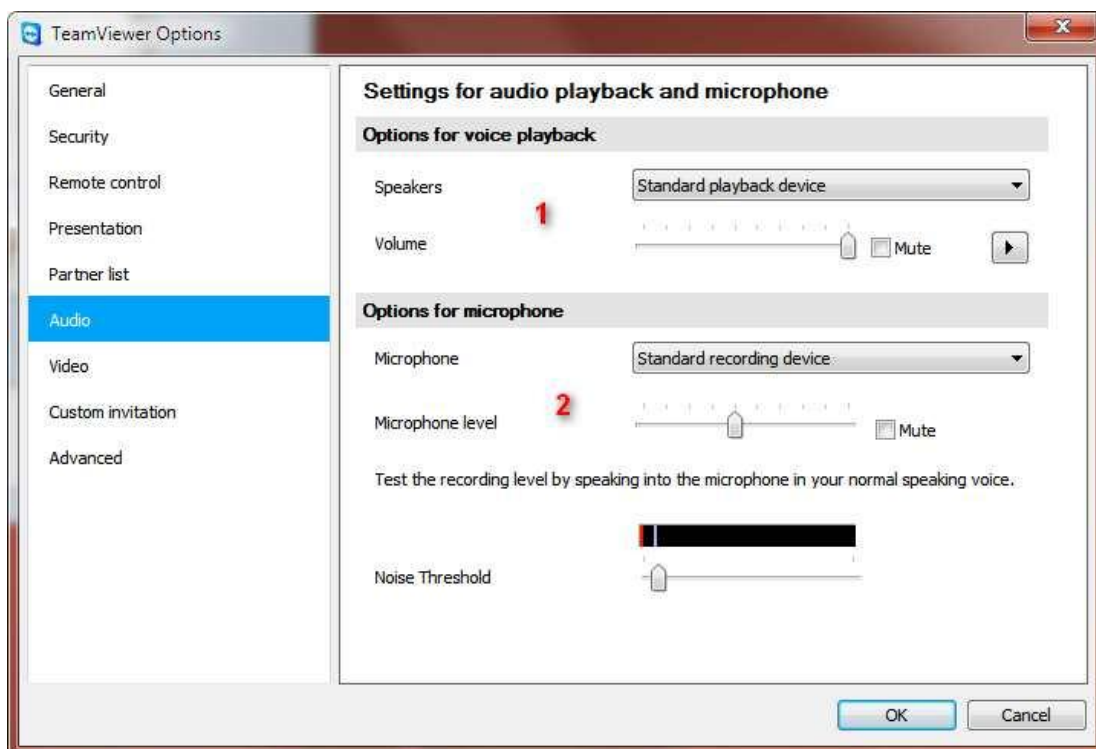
TeamViewer Options

General
Security
Remote control
Presentation
Partner list
Audio
Video
Custom invitation
Advanced

Settings for audio playback and microphone

Options for voice playback

Speakers
Standard playback device
1
Volume
Mute

Options for microphone

Microphone
Standard recording device
2
Microphone level
Mute

Test the recording level by speaking into the microphone in your normal speaking voice.

Noise Threshold

OK
Cancel